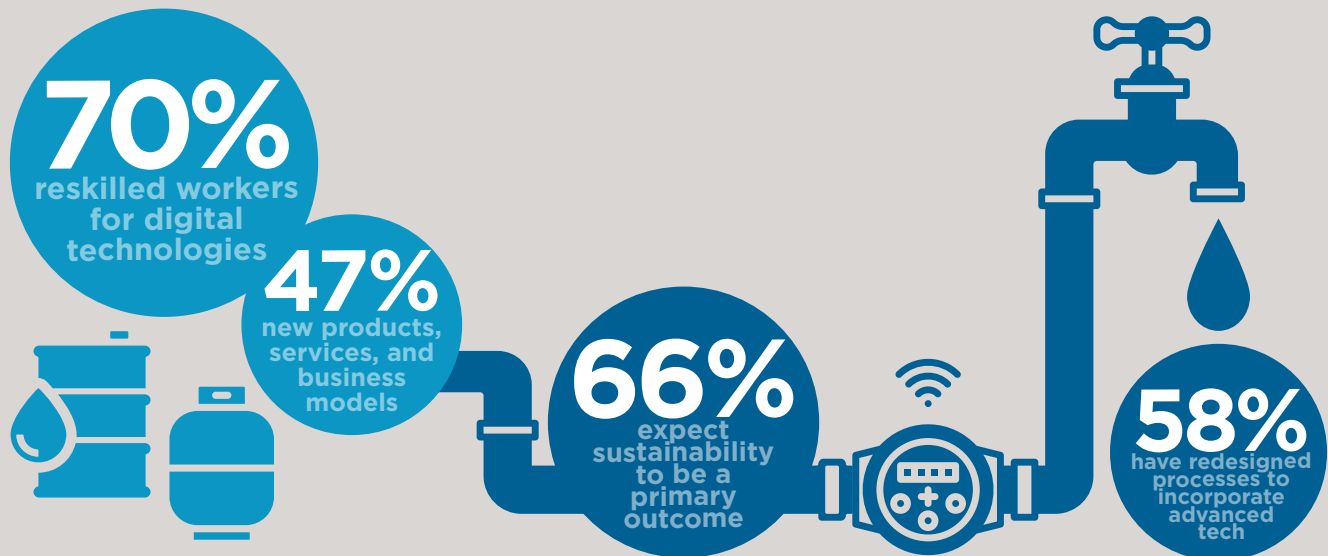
70%
reskilled workers for digital technologies

47%
new products, services, and business models

66%
expect sustainability to be a primary outcome

58%
have redesigned processes to incorporate advanced tech